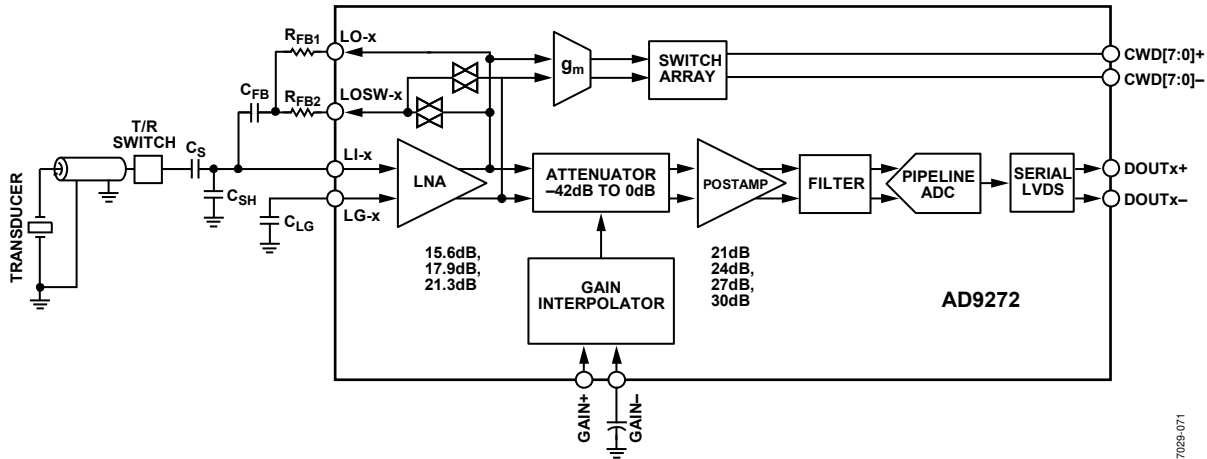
$R_{FB1}$
LO-x
$g_m$
SWITCH ARRAY
CWD[7:0]+
CWD[7:0]–
$C_{FB}$
$R_{FB2}$
LOSW-x
T/R SWITCH
$C_S$
LI-x
LNA
ATTENUATOR –42dB TO 0dB
POSTAMP
FILTER
PIPELINE ADC
SERIAL LVDS
DOUTx+
DOUTx–
$C_{SH}$
LG-x
$C_{LG}$
TRANSDUCER
15.6dB, 17.9dB, 21.3dB
GAIN INTERPOLATOR
21dB 24dB, 27dB, 30dB
AD9272
GAIN+
GAIN–
7029-071